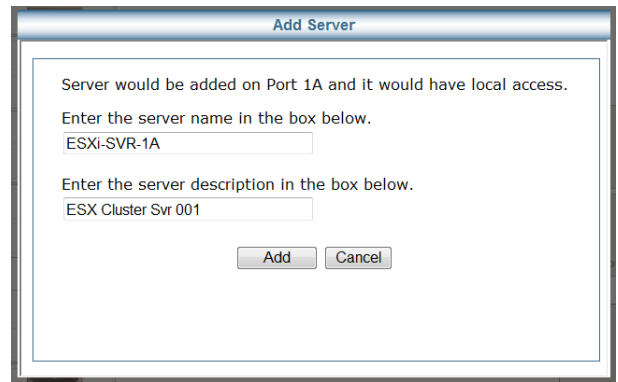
Add Server

Server would be added on Port 1A and it would have local access.

Enter the server name in the box below.

ESXi-SVR-1A

Enter the server description in the box below.

ESX Cluster Svr 001

Add Cancel